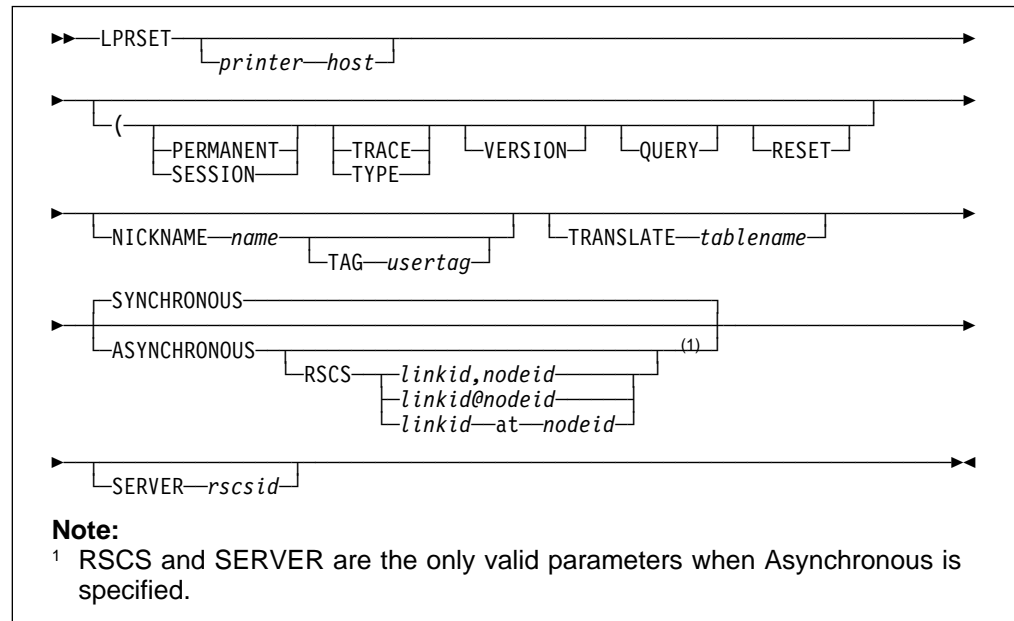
LPRSET
printer host

(
PERMANENT
SESSION
TRACE
TYPE
VERSION
QUERY
RESET

NICKNAME name
TAG usertag
TRANSLATE tablename

SYNCHRONOUS
ASYNCHRONOUS
RSCS linkid,nodeid
linkid@nodeid
linkid at nodeid
(1)

SERVER rscsid

**Note:**
$^1$ RSCS and SERVER are the only valid parameters when Asynchronous is specified.